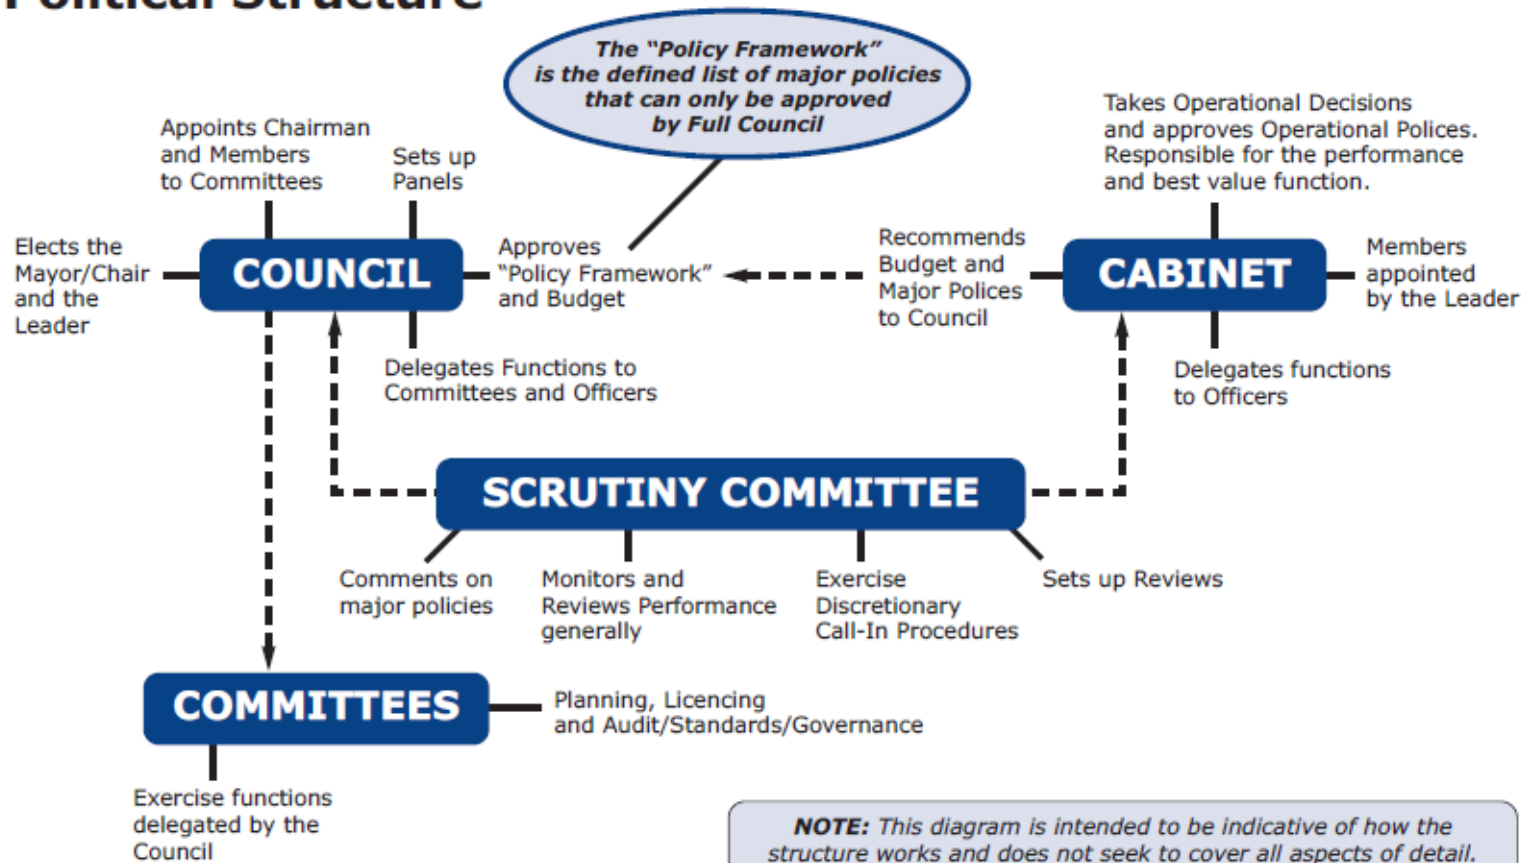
Political Structure

The "Policy Framework" is the defined list of major policies that can only be approved by Full Council

Appoints Chairman and Members to Committees

Sets up Panels

Takes Operational Decisions and approves Operational Polices. Responsible for the performance and best value function.

Elects the Mayor/Chair and the Leader

COUNCIL

Approves "Policy Framework" and Budget

Recommends Budget and Major Polices to Council

CABINET

Members appointed by the Leader

Delegates Functions to Committees and Officers

Delegates functions to Officers

SCRUTINY COMMITTEE

Comments on major policies

Monitors and Reviews Performance generally

Exercise Discretionary Call-In Procedures

Sets up Reviews

COMMITTEES

Planning, Licencing and Audit/Standards/Governance

Exercise functions delegated by the Council

NOTE: This diagram is intended to be indicative of how the structure works and does not seek to cover all aspects of detail.